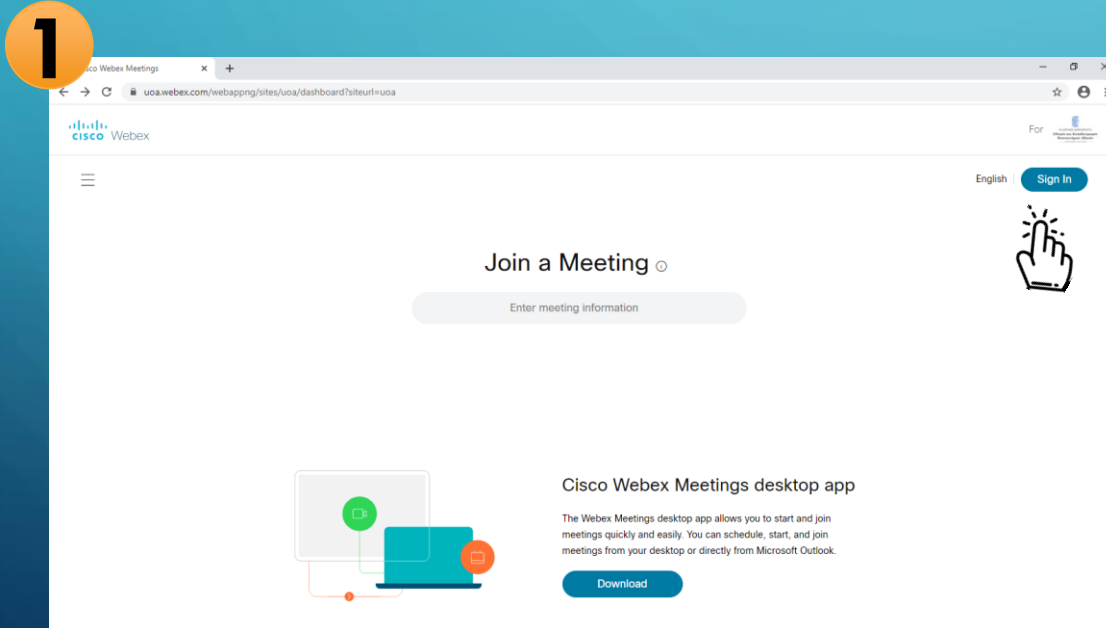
1

isco Webex Meetings

uoa.webex.com/webappng/sites/uoa/dashboard?siteurl=uoa

cisco Webex

For

English

Sign In

Join a Meeting

Enter meeting information

Cisco Webex Meetings desktop app

The Webex Meetings desktop app allows you to start and join meetings quickly and easily. You can schedule, start, and join meetings from your desktop or directly from Microsoft Outlook.

Download